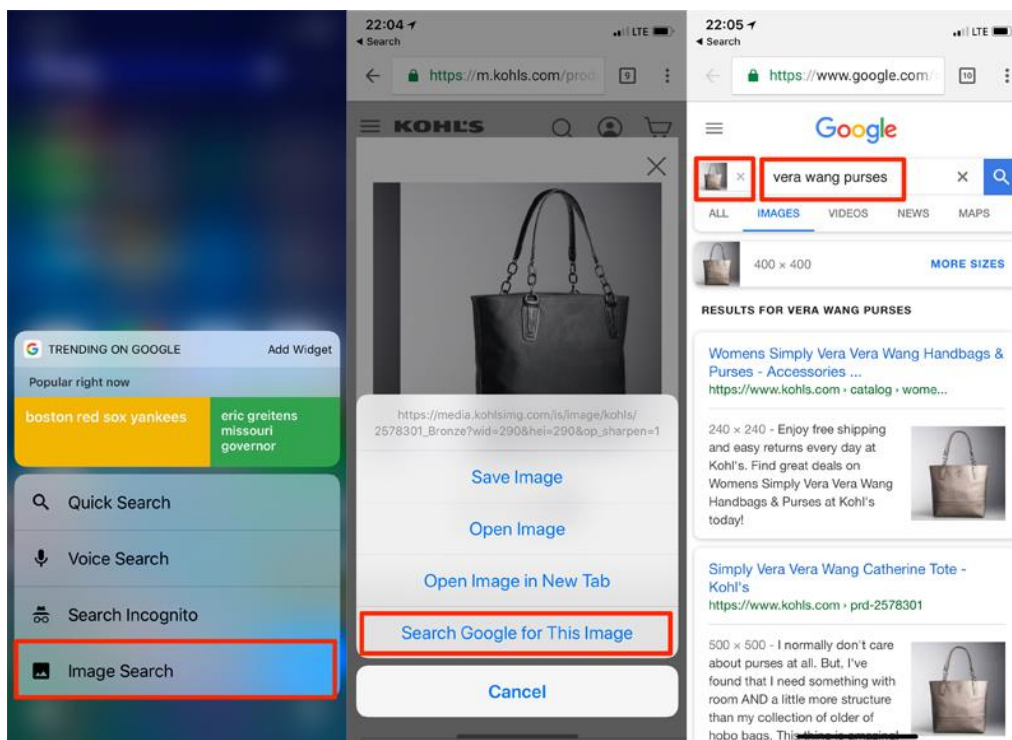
G TRENDING ON GOOGLE Add Widget

Popular right now

boston red sox yankees

eric greitens missouri governor

Quick Search

Voice Search

Search Incognito

Image Search

22:04
◂ Search
LTE

https://m.kohls.com/prod

9

KOHL'S

https://media.kohlsimg.com/is/image/kohls/2578301_Bronze?wid=290&hei=290&op_sharpen=1

Save Image

Open Image

Open Image in New Tab

Search Google for This Image

Cancel

22:05
◂ Search
LTE

https://www.google.com/

10

Google

vera wang purses

ALL IMAGES VIDEOS NEWS MAPS

400 × 400 MORE SIZES

RESULTS FOR VERA WANG PURSES

Womens Simply Vera Vera Wang Handbags & Purses - Accessories ...
https://www.kohls.com › catalog › wome...

240 × 240 - Enjoy free shipping and easy returns every day at Kohl's. Find great deals on Womens Simply Vera Vera Wang Handbags & Purses at Kohl's today!

Simply Vera Vera Wang Catherine Tote - Kohl's
https://www.kohls.com › prd-2578301

500 × 500 - I normally don't care about purses at all. But, I've found that I need something with room AND a little more structure than my collection of older of hobo bags. This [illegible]